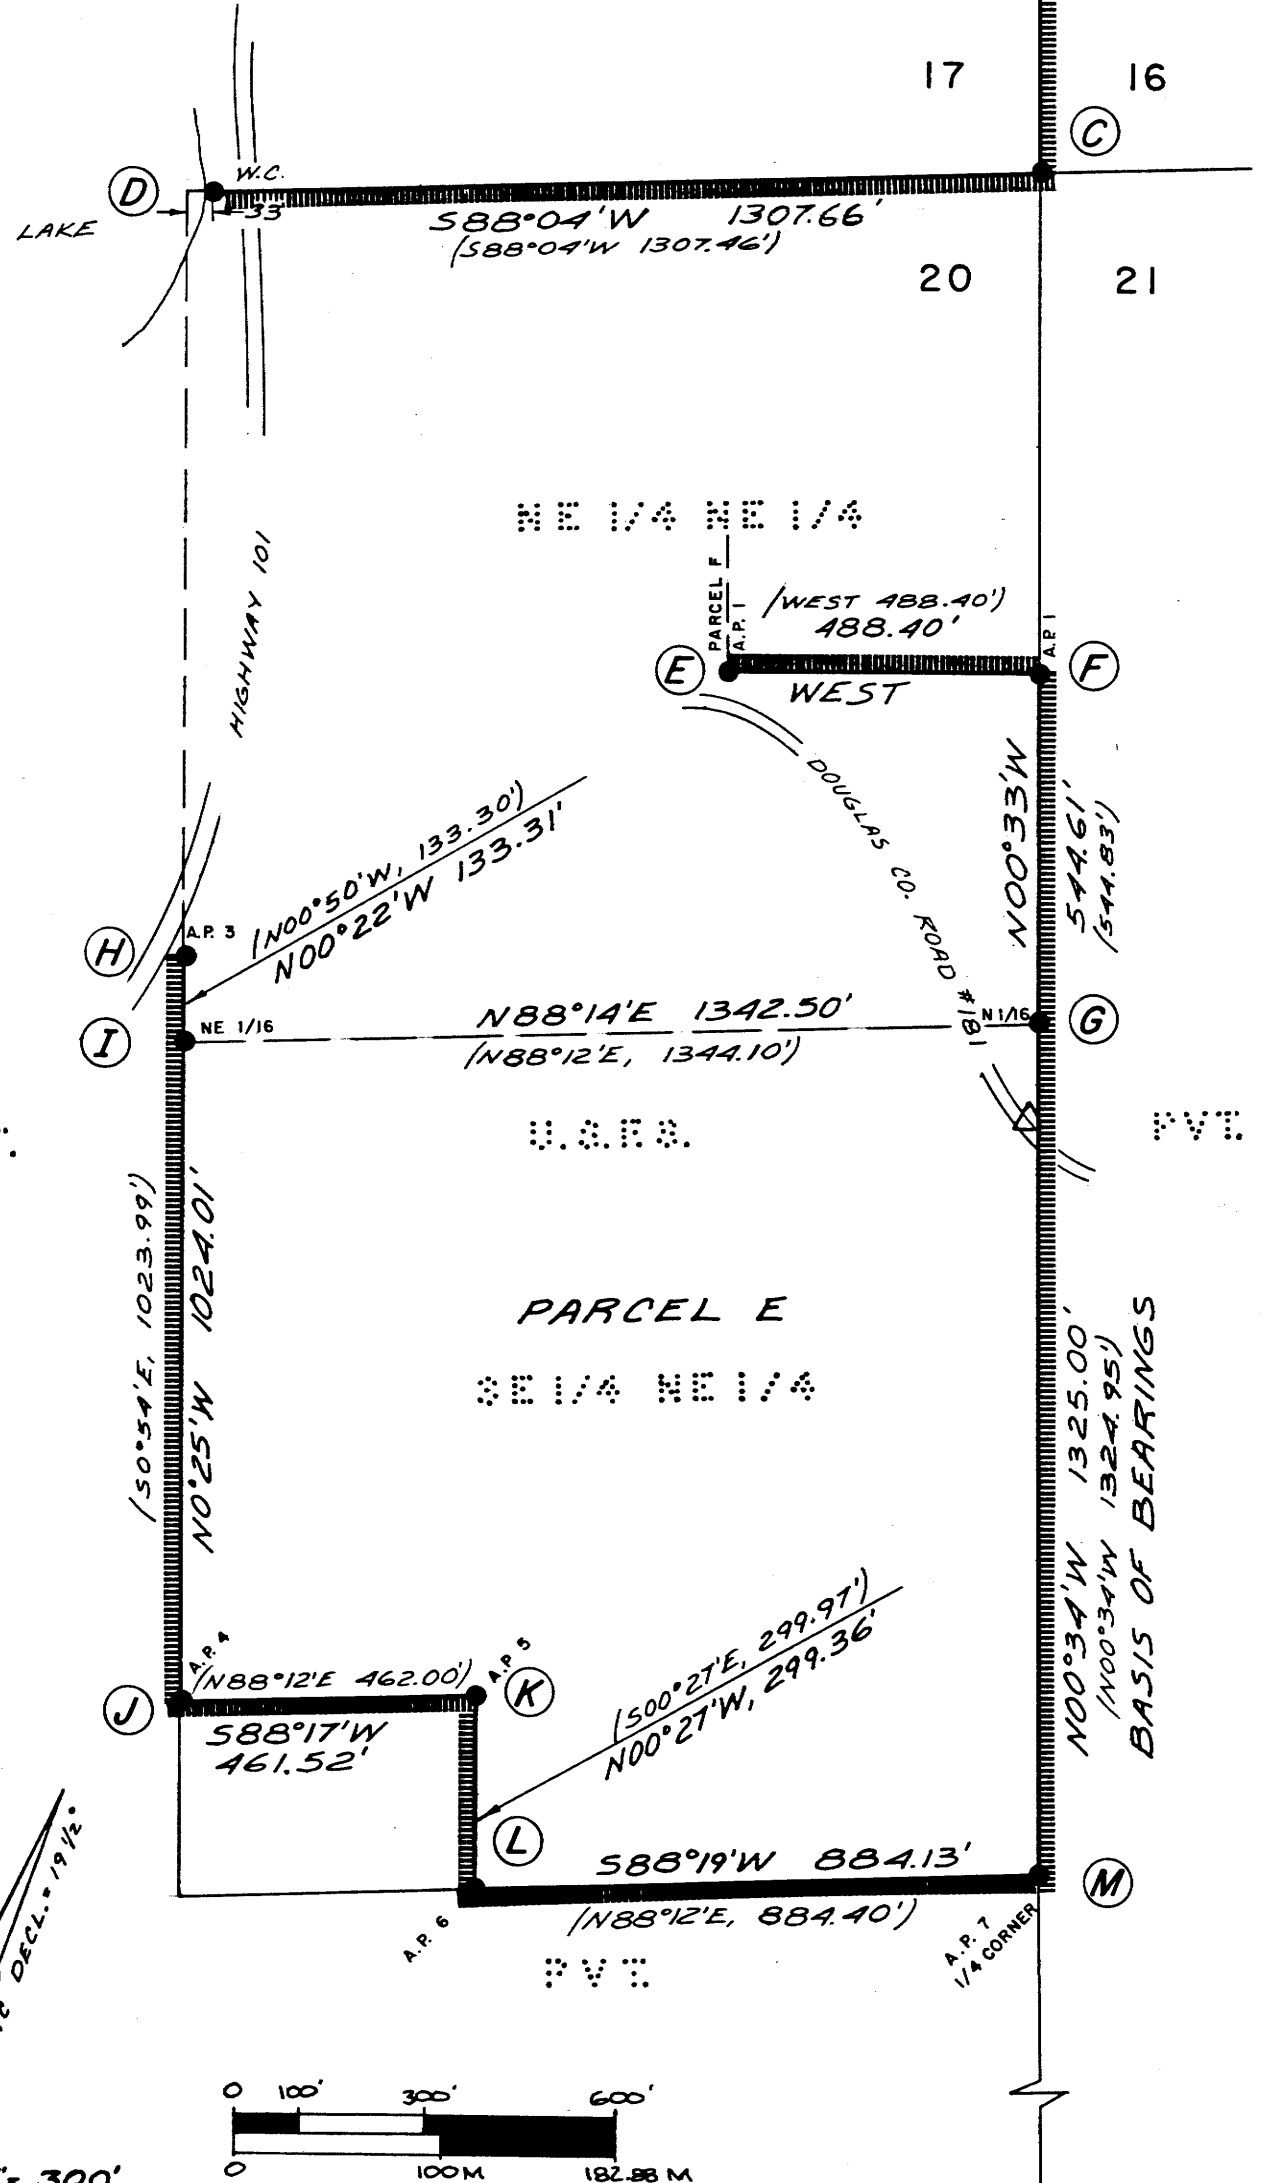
17
16
C
D
W.C.
33
LAKE
S88°04'W 1307.66'
(S88°04'W 1307.46')
20
21
NE 1/4 NE 1/4
HIGHWAY 101
PARCEL F
A.P. 1
(WEST 488.40')
488.40'
A.P. 1
E
F
WEST
DOUGLAS CO. ROAD #18
N00°33'W
544.61'
(544.83')
H
A.P. 3
(N00°50'W, 133.30')
N00°22'W 133.31'
I
NE 1/16
N88°14'E 1342.50'
(N88°12'E, 1344.10')
N 1/16
G
U.S.F.S.
PVT.
(S0°54'E, 1023.99')
N0°25'W 1024.01'
PARCEL E
SE 1/4 NE 1/4
N00°34'W 1325.00'
(N00°34'W 1324.95')
BASIS OF BEARINGS
A.P. 4
(N88°12'E 462.00')
A.P. 5
K
J
S88°17'W
461.52'
(S00°27'E, 299.97')
N00°27'W, 299.36'
L
S88°19'W 884.13'
M
(N88°12'E, 884.40')
A.P. 6
A.P. 7
1/4 CORNER
PVT.
DECL. = 19 1/2°
0 100' 300' 600'
0 100M 182.88 M
= 300'